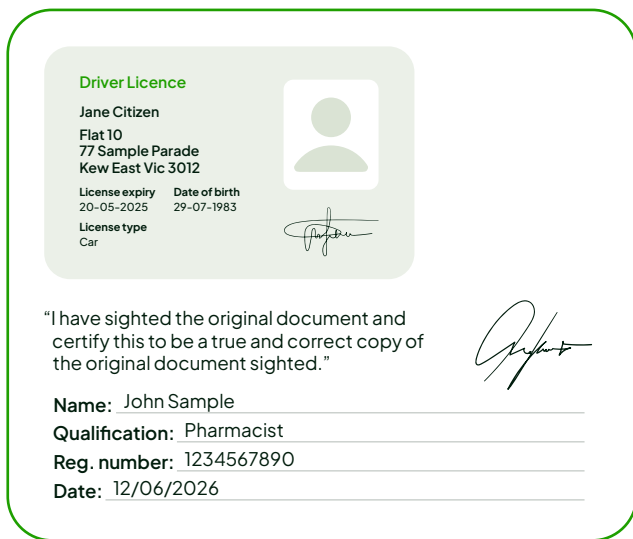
Driver Licence

Jane Citizen

Flat 10
77 Sample Parade
Kew East Vic 3012

License expiry
20-05-2025

Date of birth
29-07-1983

License type
Car

“I have sighted the original document and certify this to be a true and correct copy of the original document sighted.”

Name: John Sample

Qualification: Pharmacist

Reg. number: 1234567890

Date: 12/06/2026